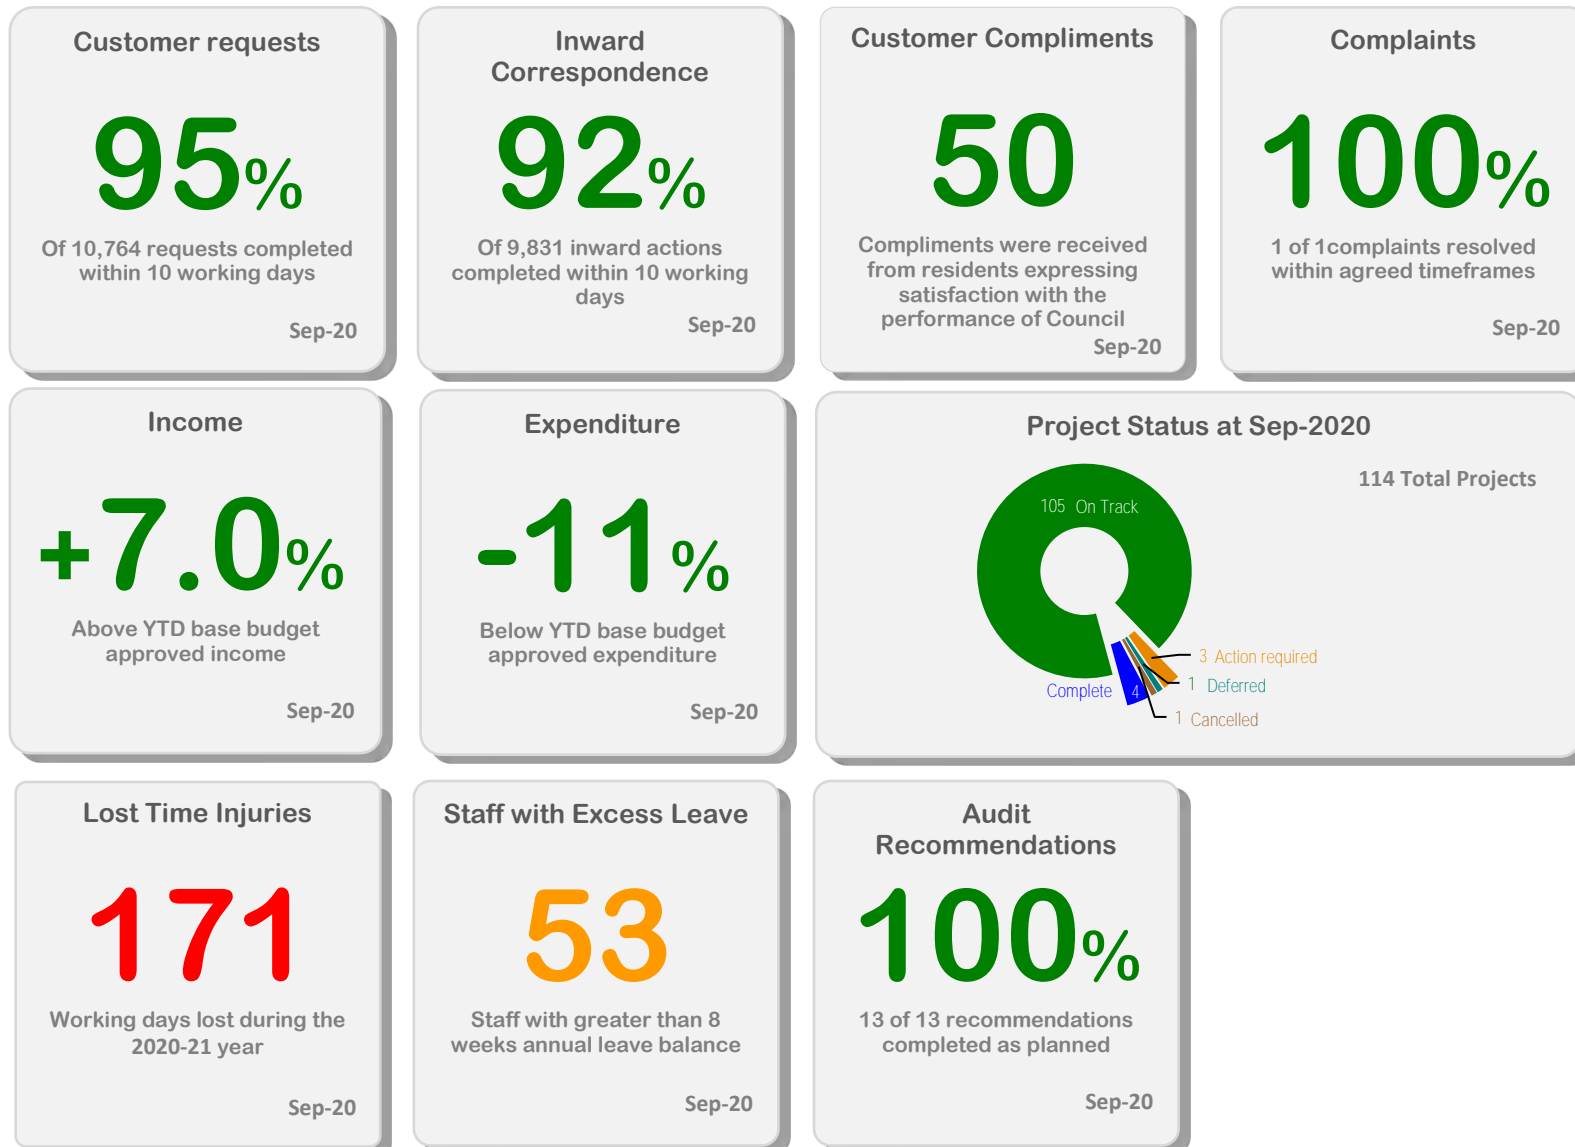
Customer requests

95%

Of 10,764 requests completed within 10 working days

Sep-20

Inward Correspondence

92%

Of 9,831 inward actions completed within 10 working days

Sep-20

Customer Compliments

50

Compliments were received from residents expressing satisfaction with the performance of Council

Sep-20

Complaints

100%

1 of 1complaints resolved within agreed timeframes

Sep-20

Income

+7.0%

Above YTD base budget approved income

Sep-20

Expenditure

-11%

Below YTD base budget approved expenditure

Sep-20

Project Status at Sep-2020

114 Total Projects

105 On Track

3 Action required

1 Deferred

Complete 4

1 Cancelled

Lost Time Injuries

171

Working days lost during the 2020-21 year

Sep-20

Staff with Excess Leave

53

Staff with greater than 8 weeks annual leave balance

Sep-20

Audit Recommendations

100%

13 of 13 recommendations completed as planned

Sep-20